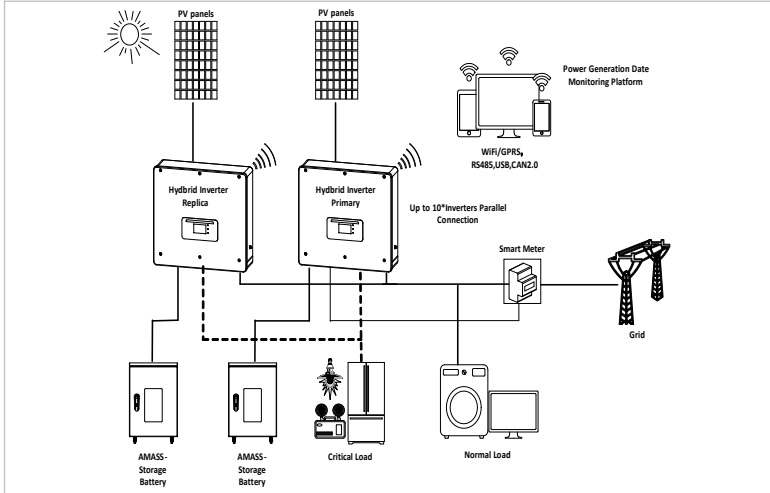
PV panels

PV panels

Power Generation Date Monitoring Platform

WiFi/GPRS, RS485,USB,CAN2.0

Hydbrid Inverter Replica

Hydbrid Inverter Primary

Up to 10*Inverters Parallel Connection

Smart Meter

Grid

AMASS-Storage Battery

AMASS-Storage Battery

Critical Load

Normal Load